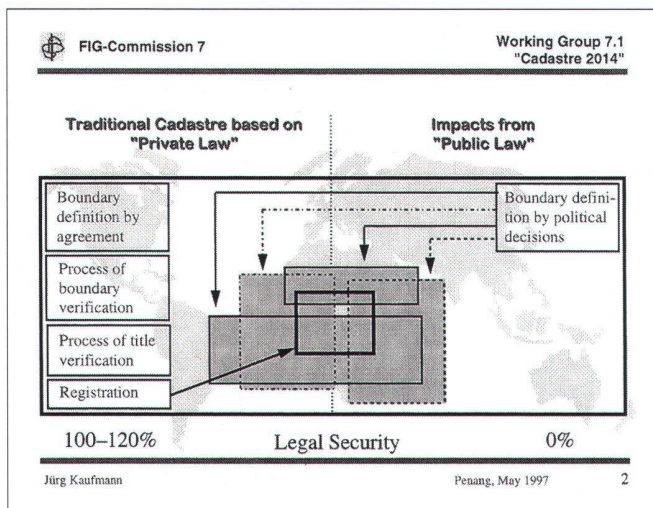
FIG-Commission 7

Working Group 7.1
"Cadastre 2014"

Traditional Cadastre based on "Private Law"

Impacts from "Public Law"

Boundary definition by agreement

Process of boundary verification

Process of title verification

Registration

Boundary definition by political decisions

100–120%

Legal Security

0%

Jürg Kaufmann

Penang, May 1997

2